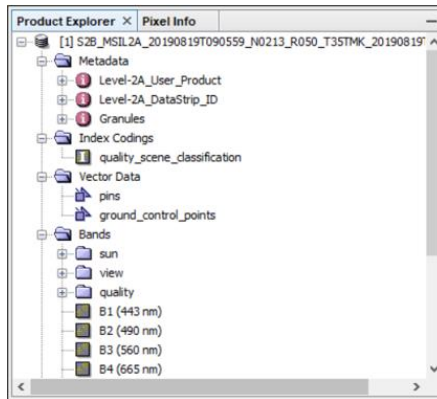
Product Explorer × Pixel Info

[1] S2B_MSIL2A_20190819T090559_N0213_R050_T35TMK_20190819T

Metadata

Level-2A_User_Product

Level-2A_DataStrip_ID

Granules

Index Codings

quality_scene_classification

Vector Data

pins

ground_control_points

Bands

sun

view

quality

B1 (443 nm)

B2 (490 nm)

B3 (560 nm)

B4 (665 nm)